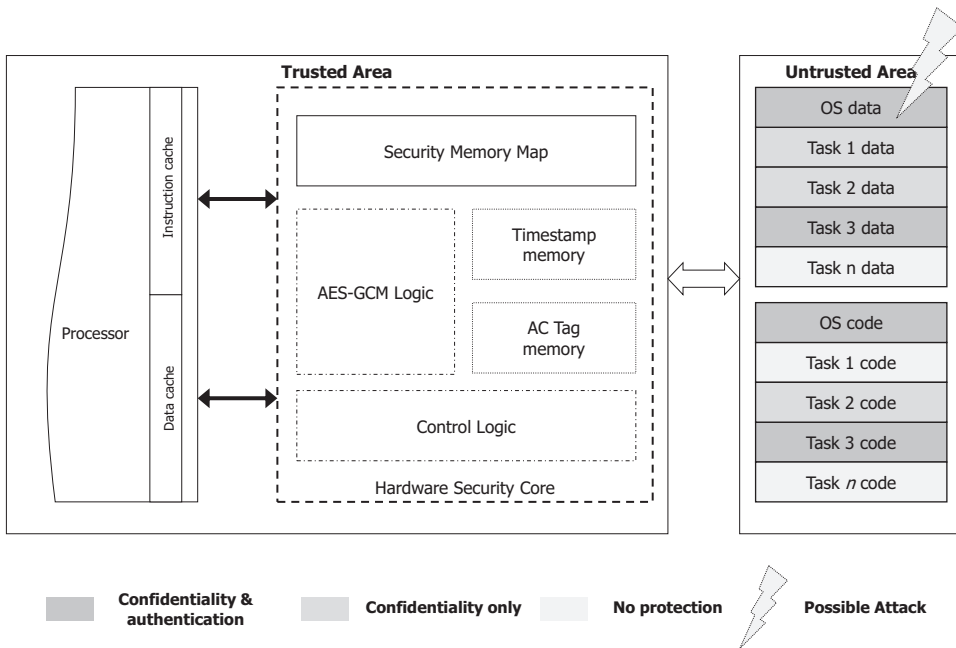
Trusted Area

Processor

Instruction cache

Data cache

Security Memory Map

AES-GCM Logic

Timestamp memory

AC Tag memory

Control Logic

Hardware Security Core

Untrusted Area

OS data

Task 1 data

Task 2 data

Task 3 data

Task n data

OS code

Task 1 code

Task 2 code

Task 3 code

Task *n* code

Confidentiality & authentication

Confidentiality only

No protection

Possible Attack